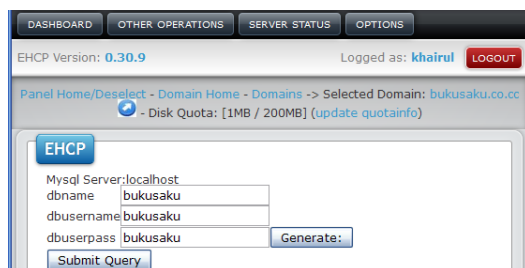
DASHBOARD OTHER OPERATIONS SERVER STATUS OPTIONS

EHCP Version: 0.30.9

Logged as: khairul LOGOUT

Panel Home/Deselect - Domain Home - Domains -> Selected Domain: bukusaku.co.cc

- Disk Quota: [1MB / 200MB] (update quotainfo)

EHCP

Mysql Server:localhost

dbname bukusaku

dbusername bukusaku

dbuserpass bukusaku Generate:

Submit Query